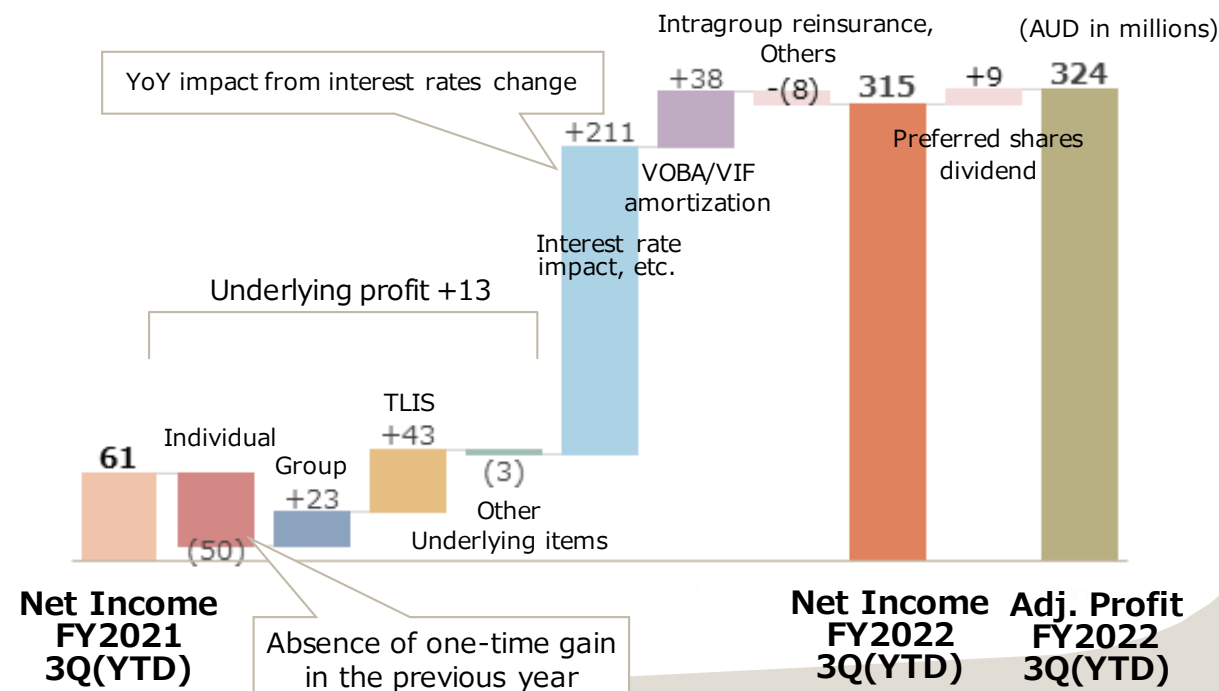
(AUD in millions)

Intragroup reinsurance, Others

YoY impact from interest rates change

+38

-(8)

315

+9

324

+211

Preferred shares dividend

VOBA/VIF amortization

Interest rate impact, etc.

Underlying profit +13

TLIS

61

Individual

+43

Group

(3)

+23

Other Underlying items

(50)

Net Income FY2021 3Q(YTD)

Absence of one-time gain in the previous year

Net Income FY2022 3Q(YTD)

Adj. Profit FY2022 3Q(YTD)